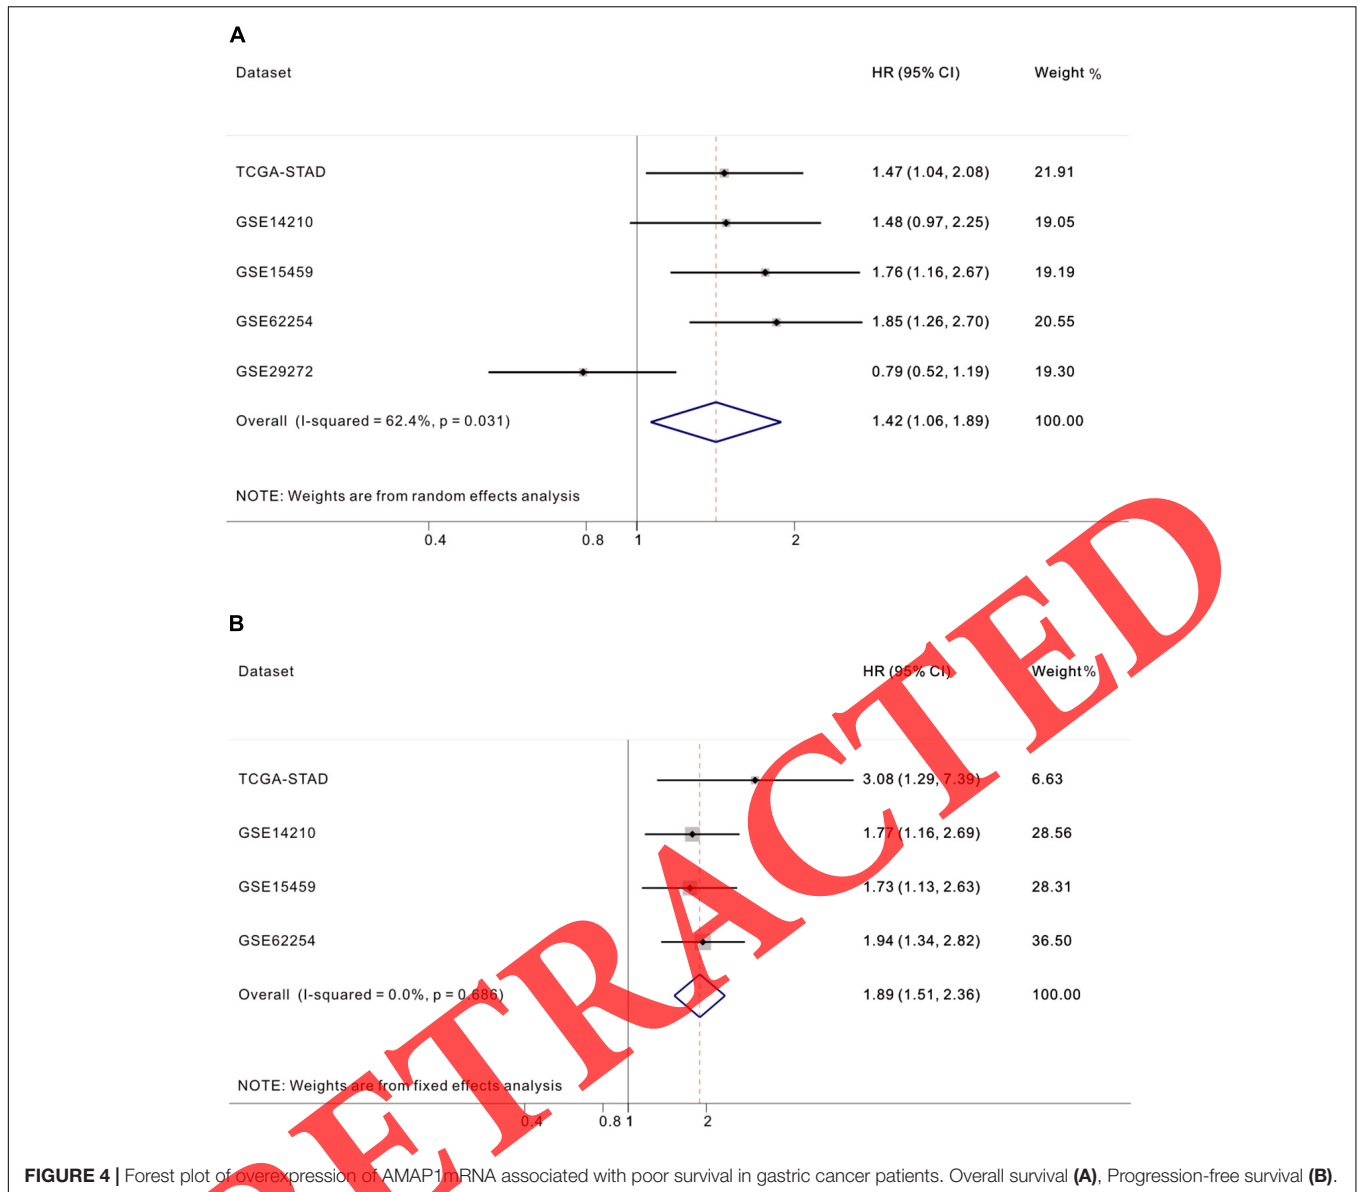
A

| Dataset | HR (95% CI) | Weight % |
|---|---|---|
| TCGA-STAD | 1.47 (1.04, 2.08) | 21.91 |
| GSE14210 | 1.48 (0.97, 2.25) | 19.05 |
| GSE15459 | 1.76 (1.16, 2.67) | 19.19 |
| GSE62254 | 1.85 (1.26, 2.70) | 20.55 |
| GSE29272 | 0.79 (0.52, 1.19) | 19.30 |
| Overall (I-squared = 62.4%, p = 0.031) | 1.42 (1.06, 1.89) | 100.00 |

NOTE: Weights are from random effects analysis

0.4 0.8 1 2

B

| Dataset | HR (95% CI) | Weight % |
|---|---|---|
| TCGA-STAD | 3.08 (1.29, 7.39) | 6.63 |
| GSE14210 | 1.77 (1.16, 2.69) | 28.56 |
| GSE15459 | 1.73 (1.13, 2.63) | 28.31 |
| GSE62254 | 1.94 (1.34, 2.82) | 36.50 |
| Overall (I-squared = 0.0%, p = 0.686) | 1.89 (1.51, 2.36) | 100.00 |

NOTE: Weights are from fixed effects analysis

0.4 0.8 1 2

RETRACTED

FIGURE 4 | Forest plot of overexpression of AMAP1 mRNA associated with poor survival in gastric cancer patients. Overall survival (A), Progression-free survival (B).